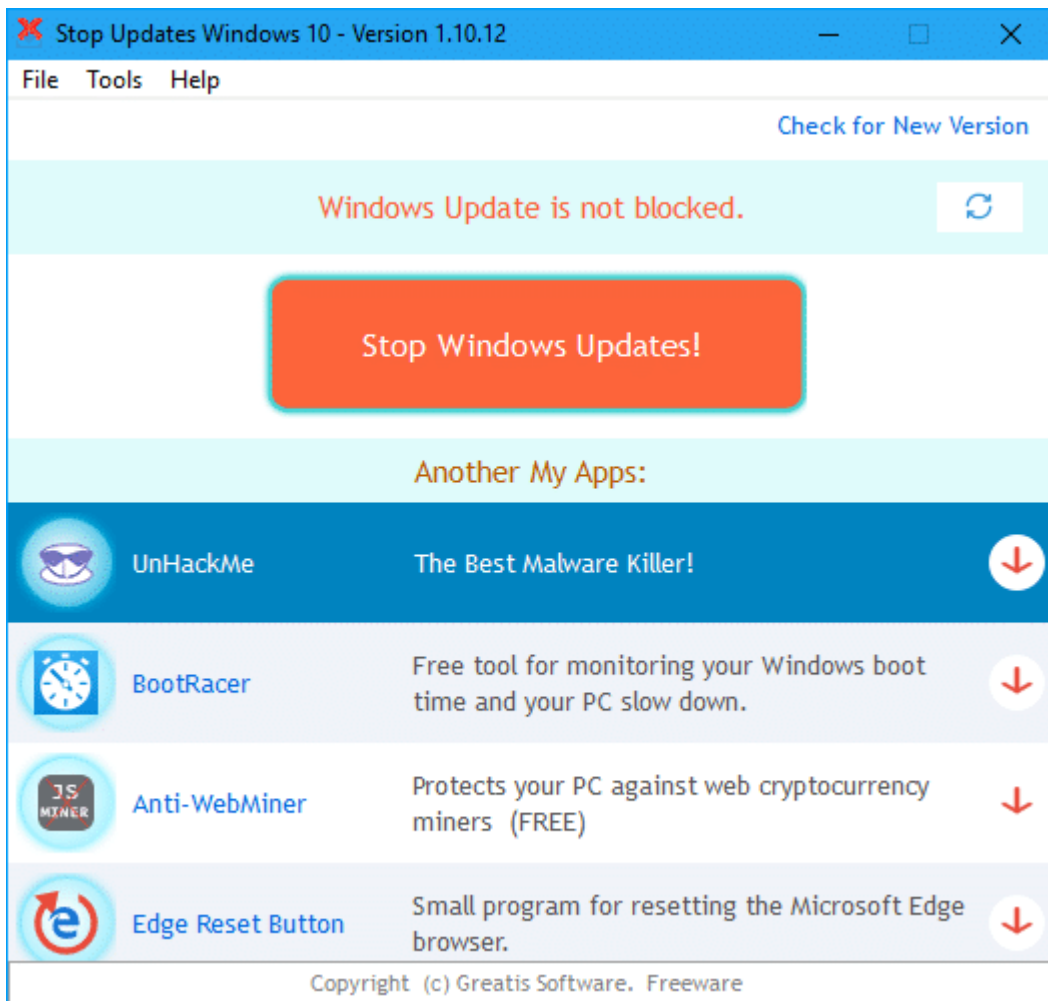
Stop Updates Windows 10 - Version 1.10.12

File Tools Help

Check for New Version

Windows Update is not blocked.

Stop Windows Updates!

Another My Apps:

| | | |
|---|---|---|
| UnHackMe | The Best Malware Killer! | |
| BootRacer | Free tool for monitoring your Windows boot time and your PC slow down. | |
| JS MINER Anti-WebMiner | Protects your PC against web cryptocurrency miners (FREE) | |
| Edge Reset Button | Small program for resetting the Microsoft Edge browser. | |

Copyright (c) Greatis Software. Freeware